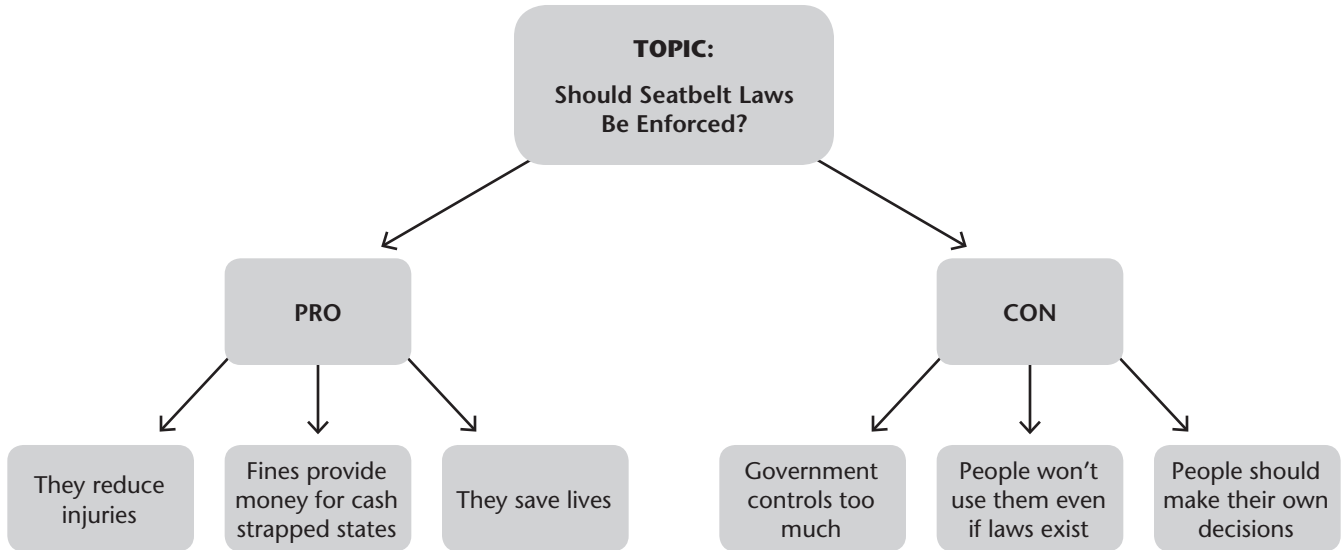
TOPIC:

Should Seatbelt Laws Be Enforced?

PRO

CON

They reduce injuries

Fines provide money for cash strapped states

They save lives

Government controls too much

People won't use them even if laws exist

People should make their own decisions